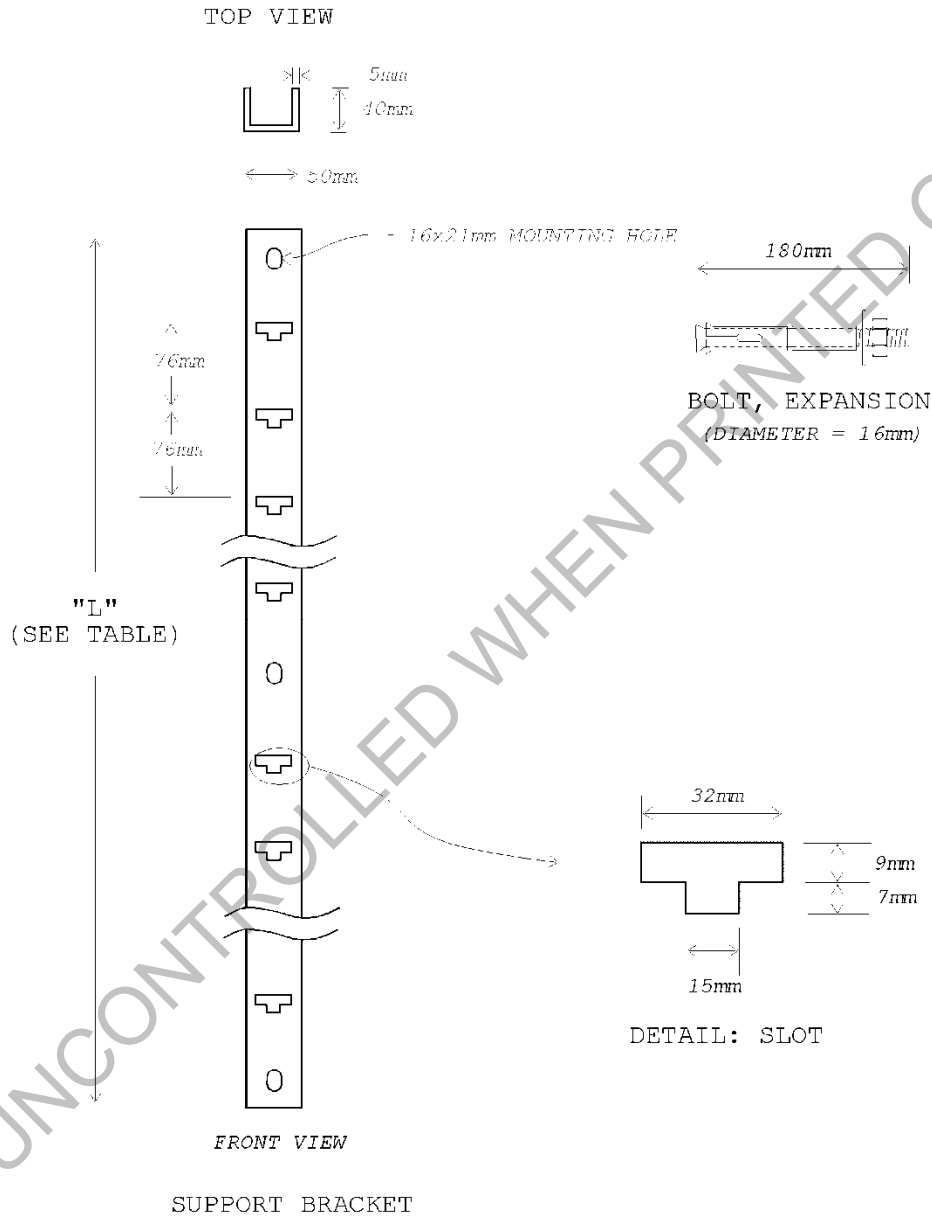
TOP VIEW

5mm

40mm

50mm

16x21mm MOUNTING HOLE

76mm

76mm

"L"
(SEE TABLE)

180mm

BOLT, EXPANSION
(DIAMETER = 16mm)

32mm

9mm

7mm

15mm

DETAIL: SLOT

FRONT VIEW

SUPPORT BRACKET

UNCONTROLLED WHEN PRINTED O